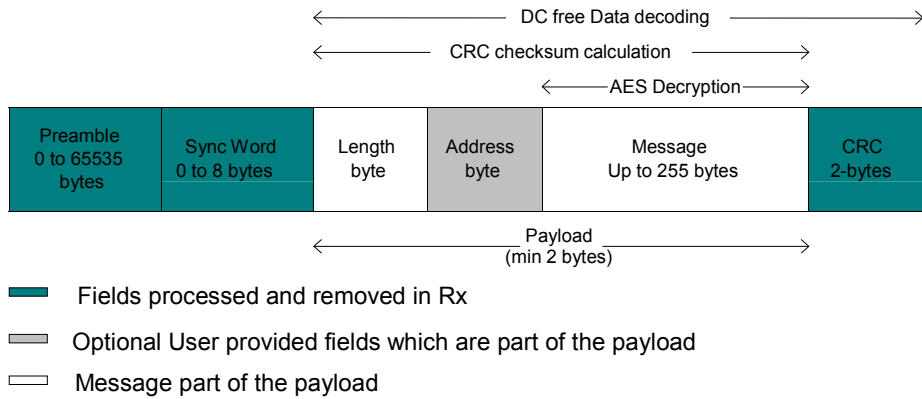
DC free Data decoding

CRC checksum calculation

AES Decryption

| Preamble 0 to 65535 bytes | Sync Word 0 to 8 bytes | Length byte | Address byte | Message Up to 255 bytes | CRC 2-bytes |
|---|---|---|---|---|---|

Payload (min 2 bytes)

Fields processed and removed in Rx

Optional User provided fields which are part of the payload

Message part of the payload